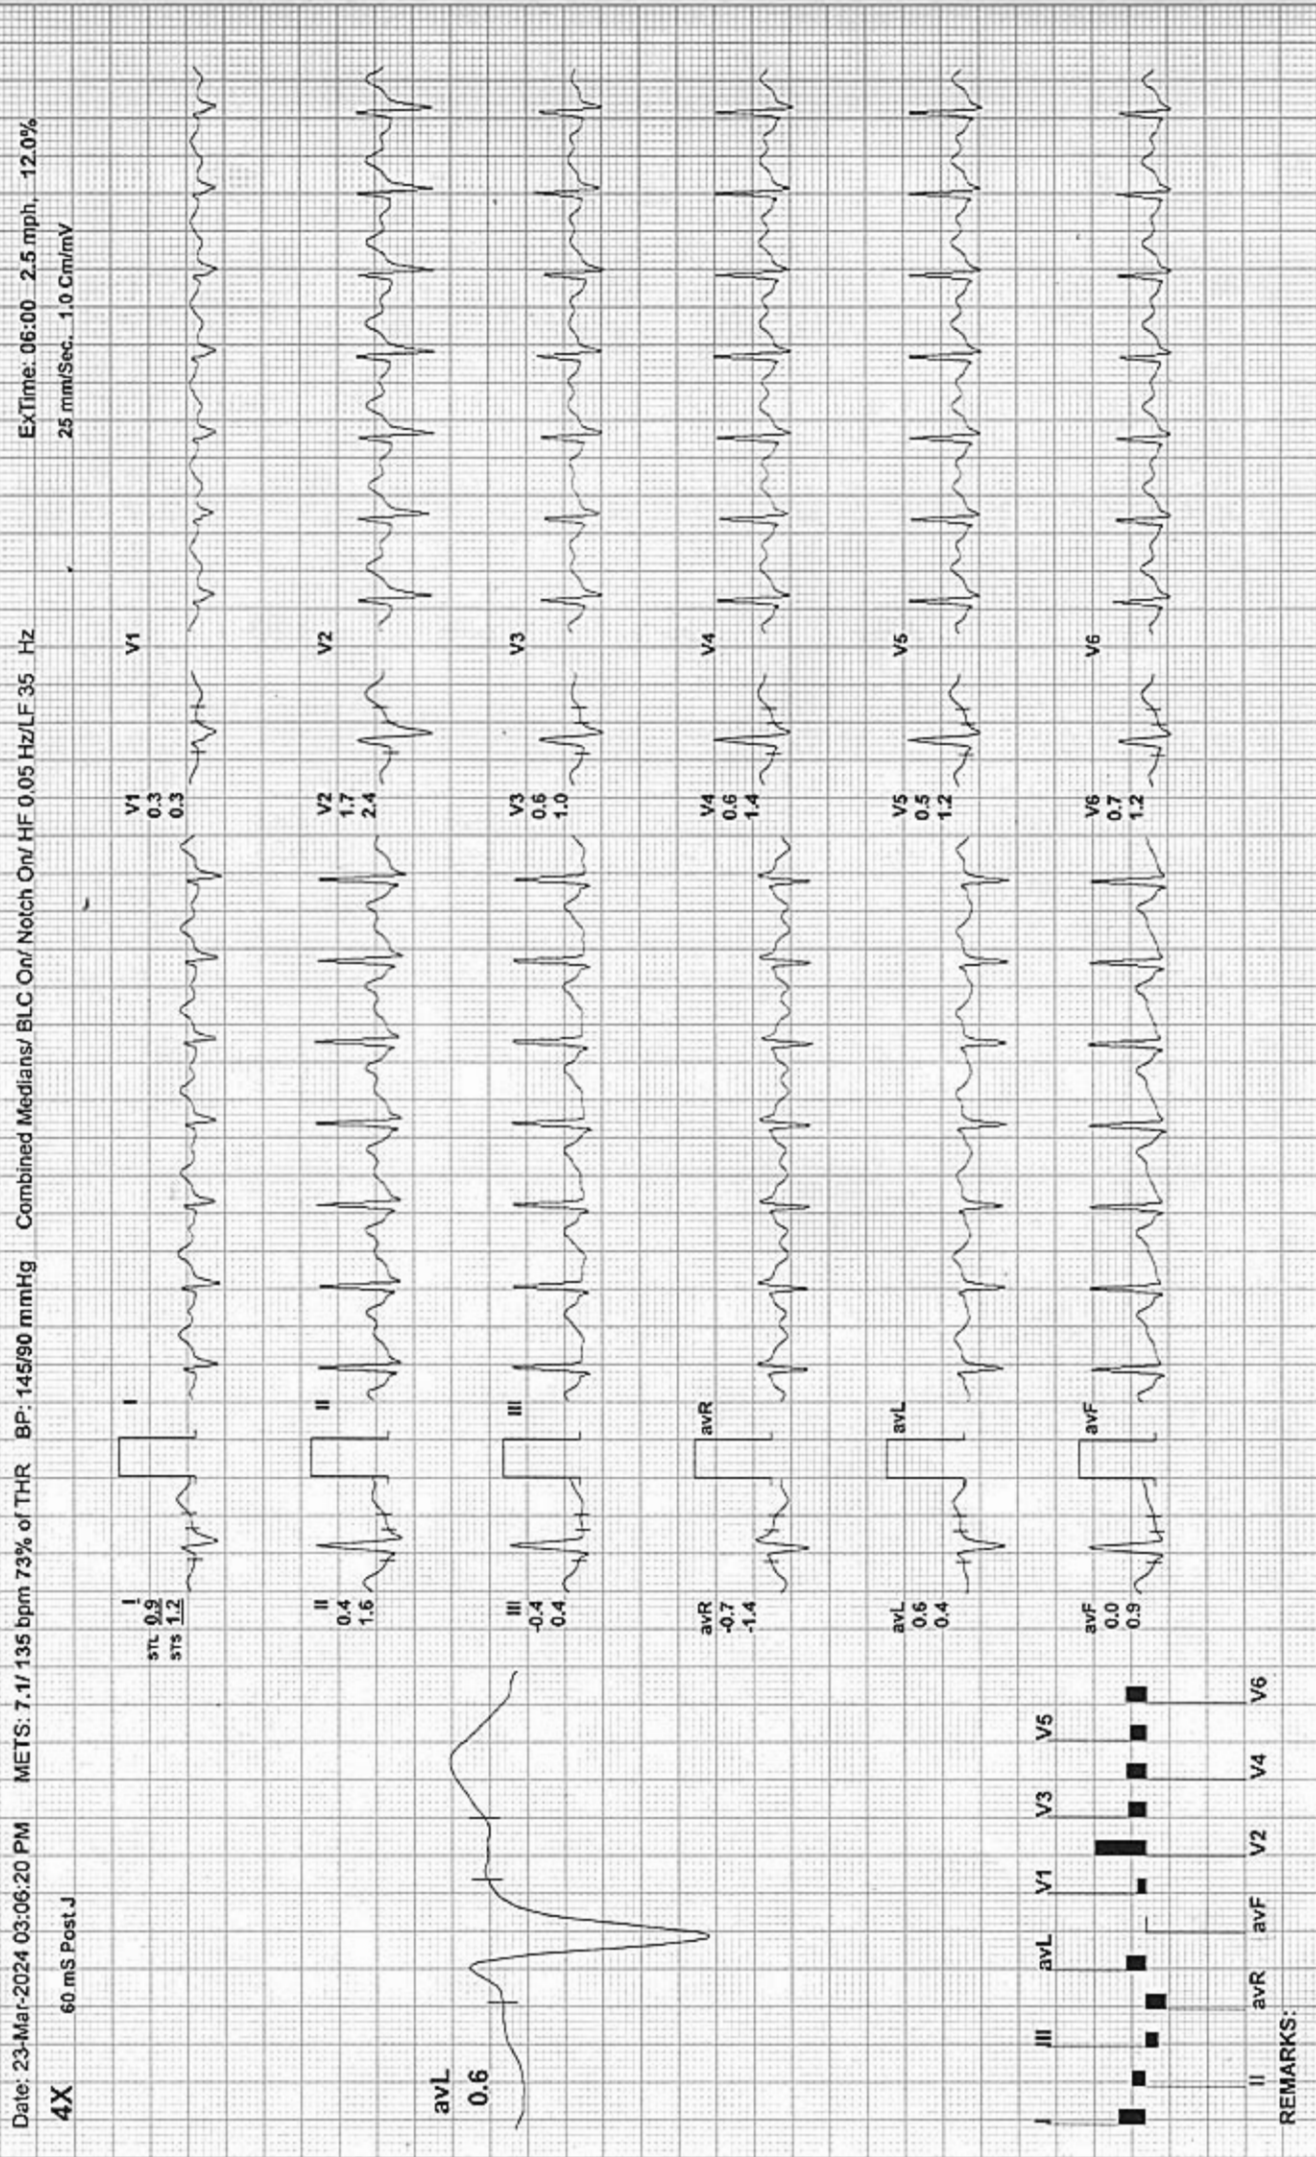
Date: 23-Mar-2024 03:06:20 PM METS: 7.1/ 135 bpm 73% of THR BP: 145/90 mmHg Combined Medians/ BLC On/ Notch On/ HF 0.05 Hz/LF 35 Hz ExTime: 06:00 2.5 mph, 12.0%

4X 60 mS Post J 25 mm/Sec. 1.0 Cm/mV

avL
0.6

I
STL 0.9
STS 1.2

I

V1
0.3
0.3

V1

II
0.4
1.6

II

V2
1.7
2.4

V2

III
-0.4
0.4

III

V3
0.6
1.0

V3

avR
-0.7
-1.4

avR

V4
0.6
1.4

V4

avL
0.6
0.4

avL

V5
0.5
1.2

V5

avF
0.0
0.9

avF

V6
0.7
1.2

V6

I III avL V1 V3 V5
II avR avF V2 V4 V6

REMARKS: